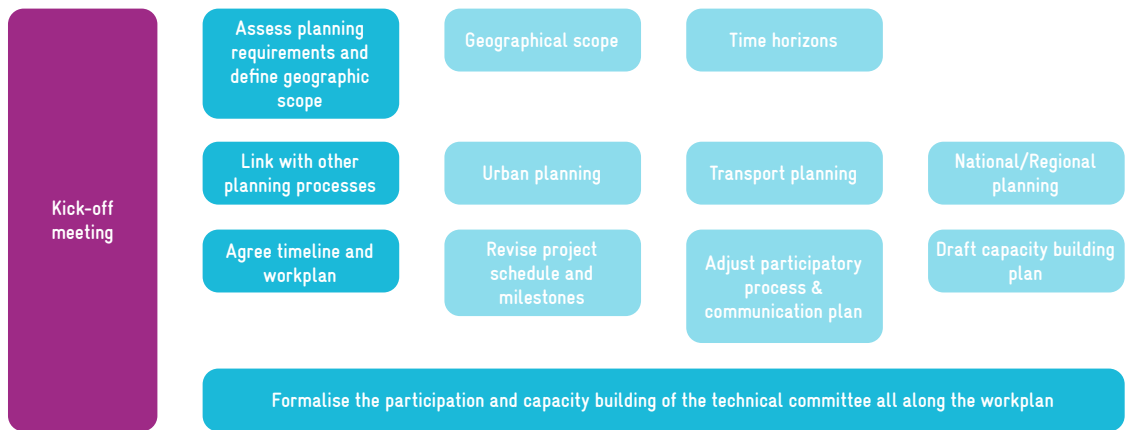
Kick-off meeting

Assess planning requirements and define geographic scope

Geographical scope

Time horizons

Link with other planning processes

Urban planning

Transport planning

National/Regional planning

Agree timeline and workplan

Revise project schedule and milestones

Adjust participatory process & communication plan

Draft capacity building plan

Formalise the participation and capacity building of the technical committee all along the workplan